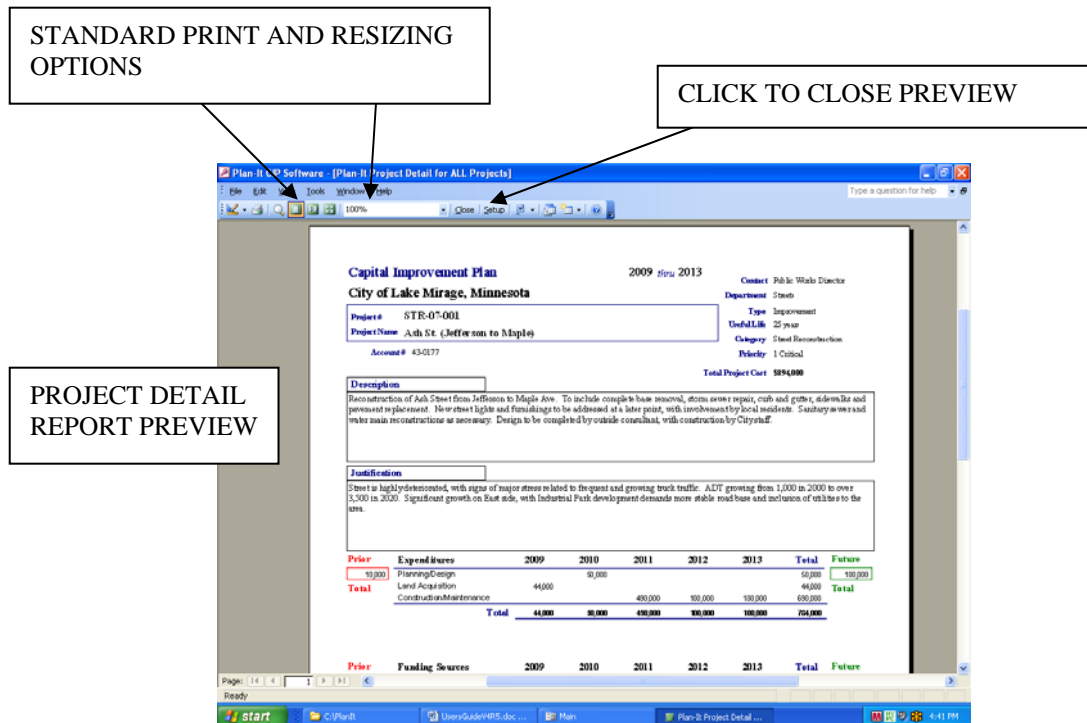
STANDARD PRINT AND RESIZING OPTIONS

CLICK TO CLOSE PREVIEW

PROJECT DETAIL REPORT PREVIEW

Plan-It CIP Software - [Plan-It Project Detail for ALL Projects]

File Edit View Tools Window Help

Type a question for help

100%

Close Setup

Capital Improvement Plan

2009 thru 2013

City of Lake Mirage, Minnesota

Contact Public Works Director

Department Streets

Project # STR-07-001

Project Name Ash St. (Jefferson to Maple)

Type Improvement

Useful Life 25 years

Category Street Reconstruction

Account # 43-0177

Priority 1 Critical

Total Project Cost $894,000

Description

Reconstruction of Ash Street from Jefferson to Maple Ave. To include complete base removal, storm sewer repair, curb and gutter, sidewalks and pavement replacement. New street lights and furnishings to be addressed at a later point, with involvement by local residents. Sanitary sewer and water main reconstructions as necessary. Design to be completed by outside consultant, with construction by City staff.

Justification

Street is highly deteriorated, with signs of major stress related to frequent and growing truck traffic. ADT growing from 1,000 in 2000 to over 3,500 in 2020. Significant growth on East side, with Industrial Park development demands more stable road base and inclusion of utilities to the area.

| Prior | Expenditures | 2009 | 2010 | 2011 | 2012 | 2013 | Total | Future |
|---|---|---|---|---|---|---|---|---|
| 10,000 | Planning/Design | | 50,000 | | | | 50,000 | 100,000 |
| Total | Land Acquisition | 44,000 | | | | | 44,000 | Total |
| | Construction/Maintenance | | | 490,000 | 100,000 | 100,000 | 690,000 | |
| | Total | 44,000 | 50,000 | 490,000 | 100,000 | 100,000 | 784,000 | |

Prior Funding Sources 2009 2010 2011 2012 2013 Total Future

Page: 1

Ready

start C:\PlanIt UsersGuideV4R5.doc ... Main Plan-It Project Detail ... 4:41 PM